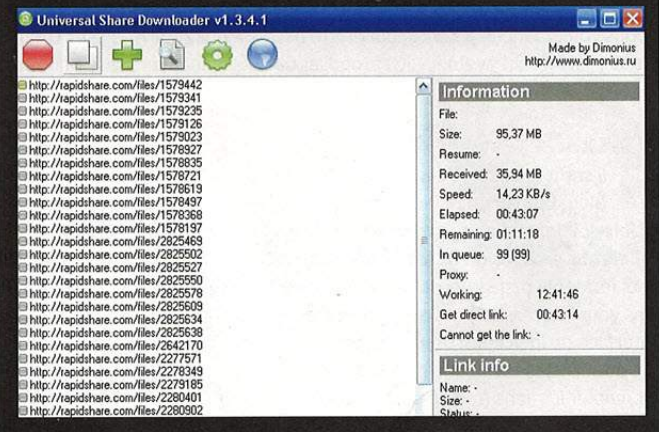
Universal Share Downloader v1.3.4.1

Made by Dimonius
http://www.dimonius.ru

http://rapidshare.com/files/1579442
http://rapidshare.com/files/1579341
http://rapidshare.com/files/1579235
http://rapidshare.com/files/1579126
http://rapidshare.com/files/1579023
http://rapidshare.com/files/1578927
http://rapidshare.com/files/1578835
http://rapidshare.com/files/1578721
http://rapidshare.com/files/1578619
http://rapidshare.com/files/1578497
http://rapidshare.com/files/1578368
http://rapidshare.com/files/1578197
http://rapidshare.com/files/2825469
http://rapidshare.com/files/2825502
http://rapidshare.com/files/2825527
http://rapidshare.com/files/2825550
http://rapidshare.com/files/2825578
http://rapidshare.com/files/2825609
http://rapidshare.com/files/2825634
http://rapidshare.com/files/2825638
http://rapidshare.com/files/2642170
http://rapidshare.com/files/2277571
http://rapidshare.com/files/2278349
http://rapidshare.com/files/2279185
http://rapidshare.com/files/2280401
http://rapidshare.com/files/2280902

Information
File:
Size: 95,37 MB
Resume: -
Received: 35,94 MB
Speed: 14,23 KB/s
Elapsed: 00:43:07
Remaining: 01:11:18
In queue: 99 (99)
Proxy: -
Working: 12:41:46
Get direct link: 00:43:14
Cannot get the link: -

Link info
Name: -
Size: -
Status: -